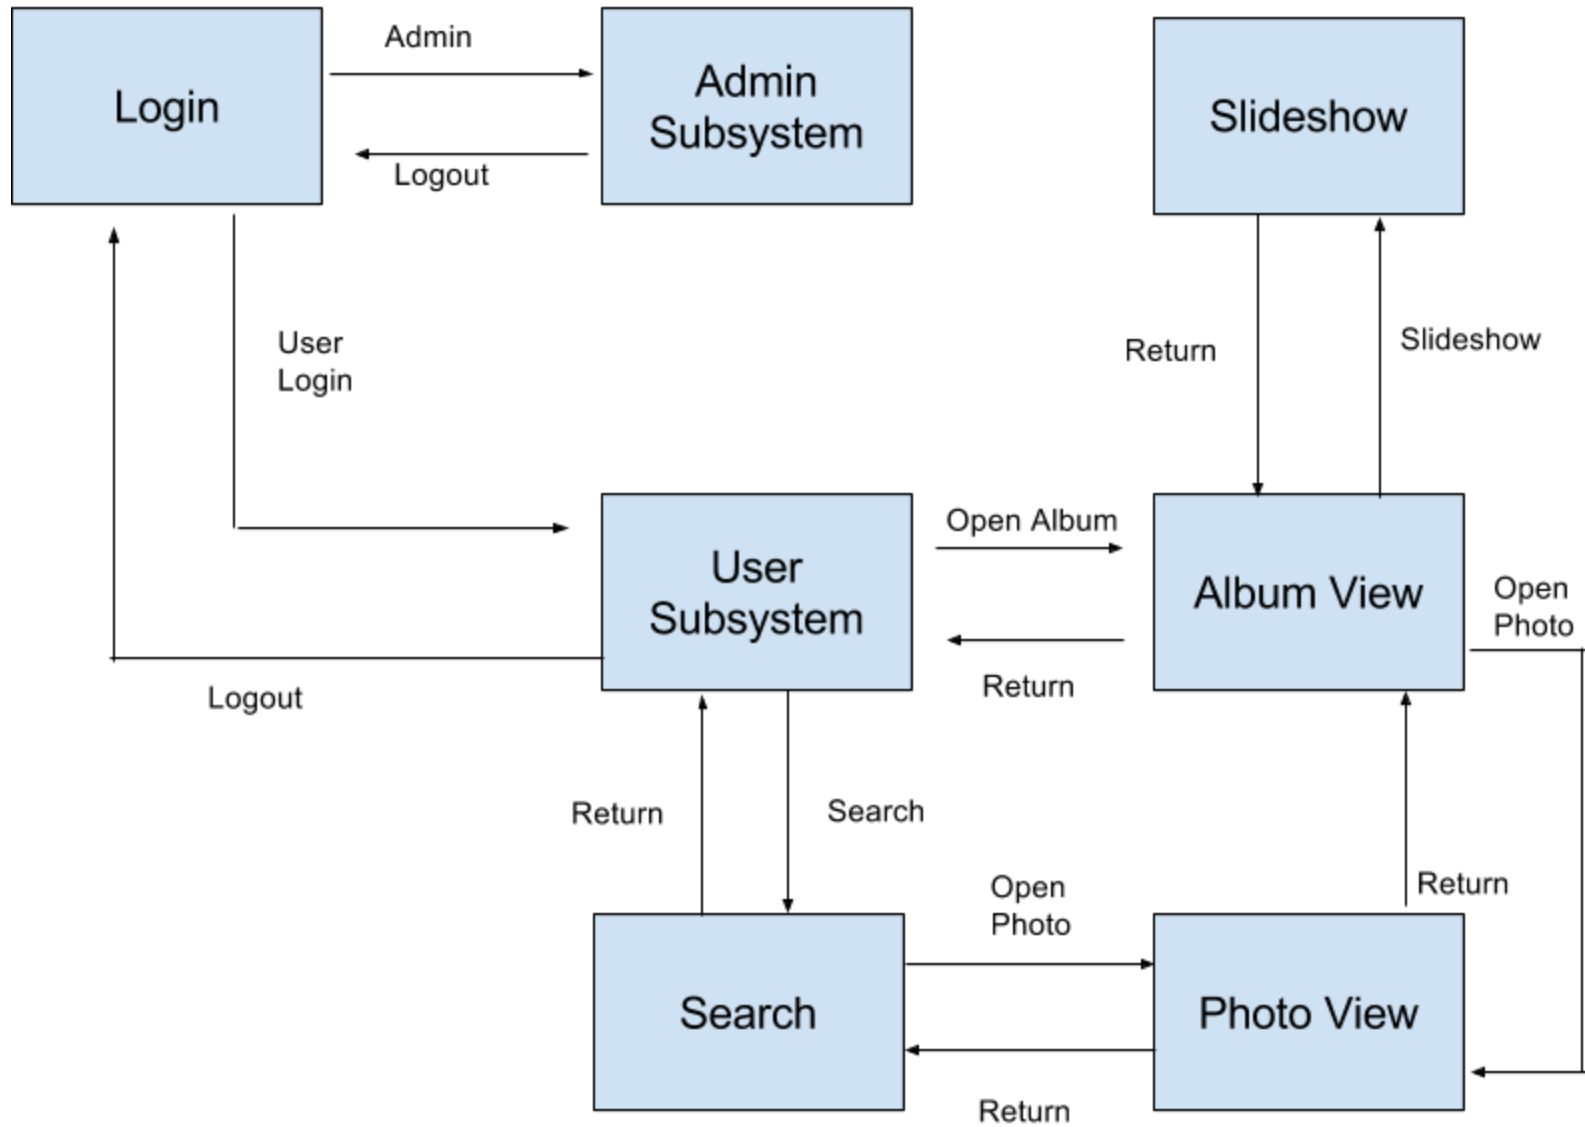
Login

Admin

Admin Subsystem

Logout

Slideshow

User Login

Return

Slideshow

User Subsystem

Open Album

Album View

Open Photo

Return

Logout

Return

Search

Open Photo

Return

Search

Photo View

Return